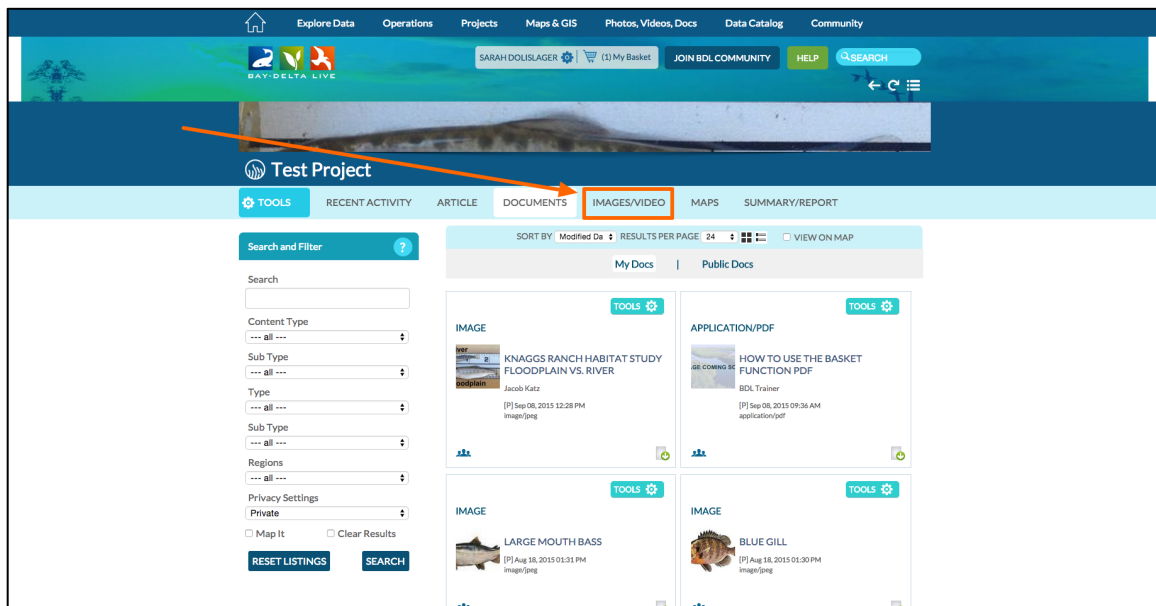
Explore Data Operations Projects Maps & GIS Photos, Videos, Docs Data Catalog Community

BAY-DELTA LIVE

SARAH DOLISLAGER (1) My Basket JOIN BDL COMMUNITY HELP SEARCH

Test Project

TOOLS RECENT ACTIVITY ARTICLE DOCUMENTS IMAGES/VIDEO MAPS SUMMARY/REPORT

Search and Filter ?

Search

Content Type
--- all ---

Sub Type
--- all ---

Type
--- all ---

Sub Type
--- all ---

Regions
--- all ---

Privacy Settings
Private

Map It Clear Results

RESET LISTINGS SEARCH

SORT BY Modified Da RESULTS PER PAGE 24 VIEW ON MAP

My Docs | Public Docs

TOOLS
IMAGE
KNAGGS RANCH HABITAT STUDY FLOODPLAIN VS. RIVER
Jacob Katz
[P] Sep 08, 2015 12:28 PM
image/jpeg

TOOLS
APPLICATION/PDF
HOW TO USE THE BASKET FUNCTION PDF
BDL Trainer
[P] Sep 08, 2015 09:36 AM
application/pdf

TOOLS
IMAGE
LARGE MOUTH BASS
[P] Aug 18, 2015 01:31 PM
image/jpeg

TOOLS
IMAGE
BLUE GILL
[P] Aug 18, 2015 01:30 PM
image/jpeg